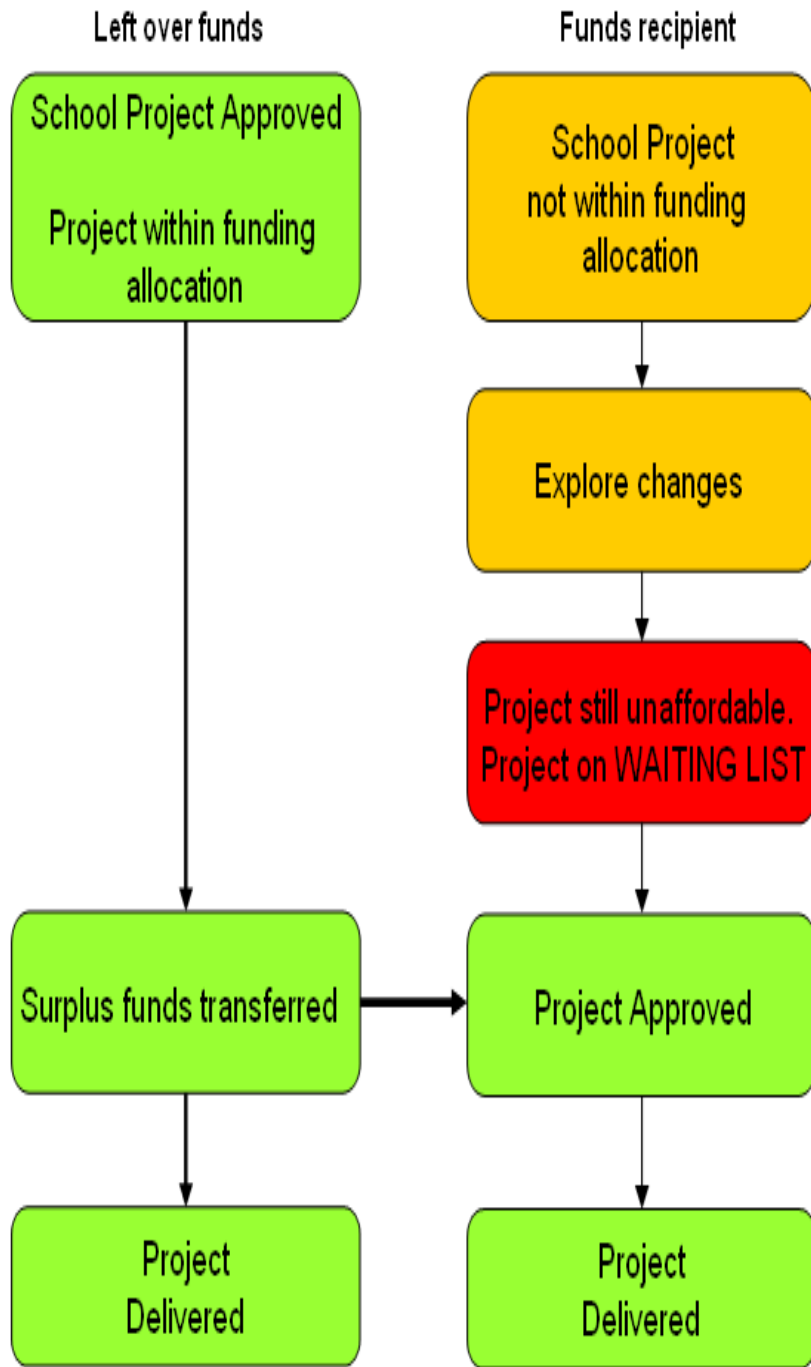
Left over funds

School Project Approved

Project within funding allocation

Surplus funds transferred

Project Delivered

Funds recipient

School Project not within funding allocation

Explore changes

Project still unaffordable. Project on WAITING LIST

Project Approved

Project Delivered